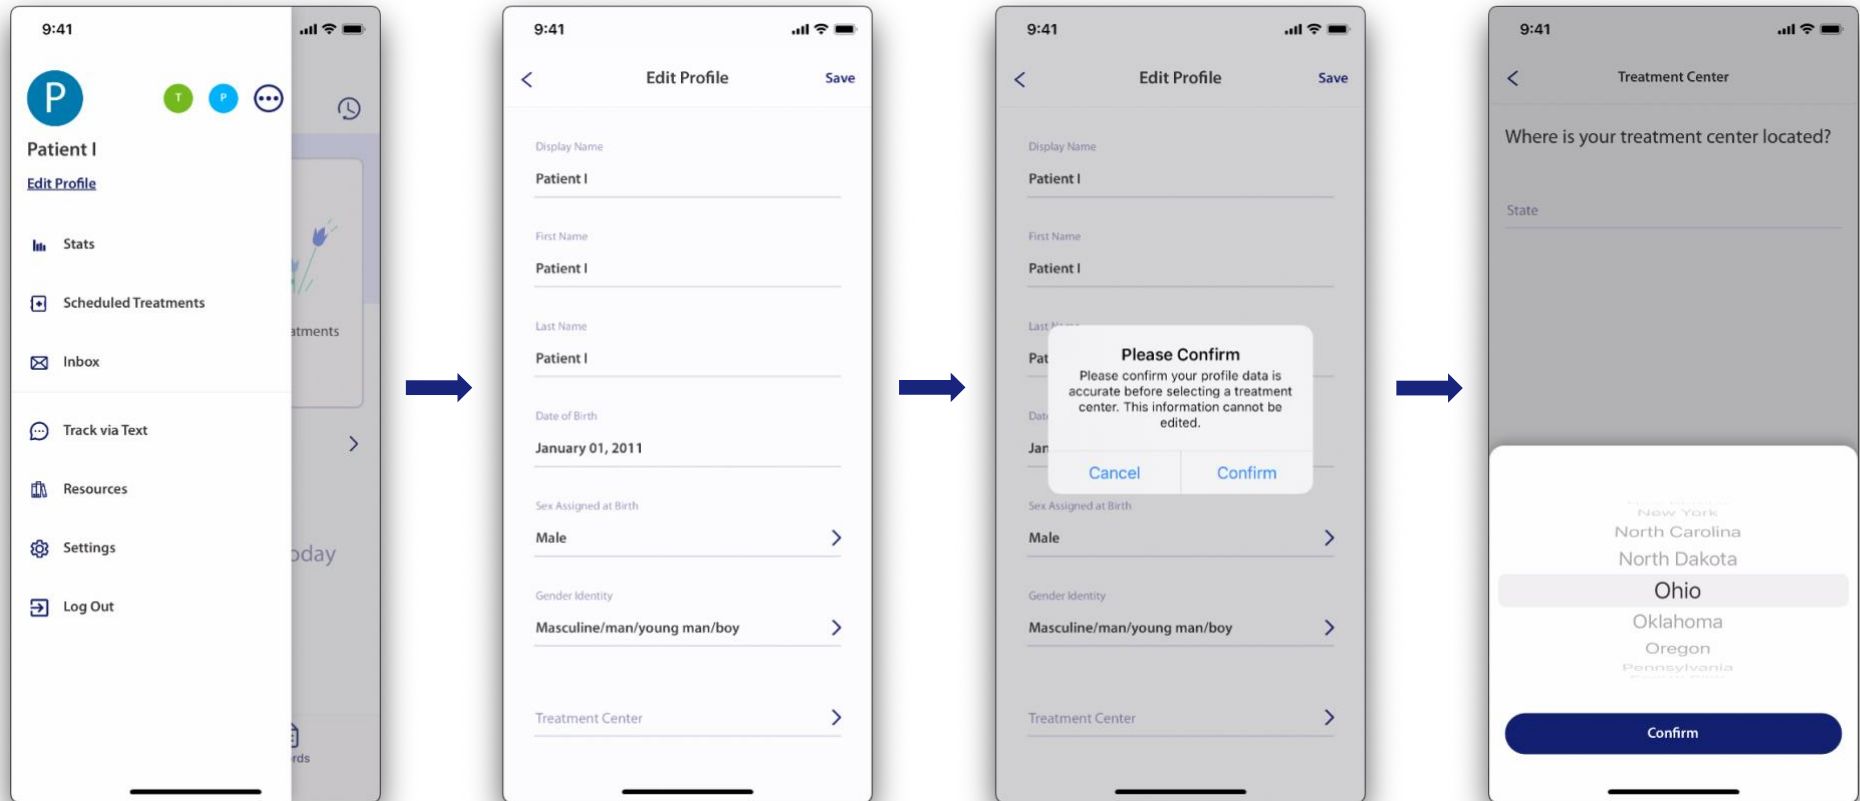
9:41

P

T P

Patient I

Edit Profile

Stats

Scheduled Treatments

Inbox

Track via Text

Resources

Settings

Log Out

atments

oday

rds

9:41

Edit Profile

Save

Display Name

Patient I

First Name

Patient I

Last Name

Patient I

Date of Birth

January 01, 2011

Sex Assigned at Birth

Male

Gender Identity

Masculine/man/young man/boy

Treatment Center

9:41

Edit Profile

Save

Display Name

Patient I

First Name

Patient I

Last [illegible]

Pat

Dat

Jan

Please Confirm

Please confirm your profile data is accurate before selecting a treatment center. This information cannot be edited.

Cancel

Confirm

Sex Assigned at Birth

Male

Gender Identity

Masculine/man/young man/boy

Treatment Center

9:41

Treatment Center

Where is your treatment center located?

State

New York

North Carolina

North Dakota

Ohio

Oklahoma

Oregon

Pennsylvania

Confirm